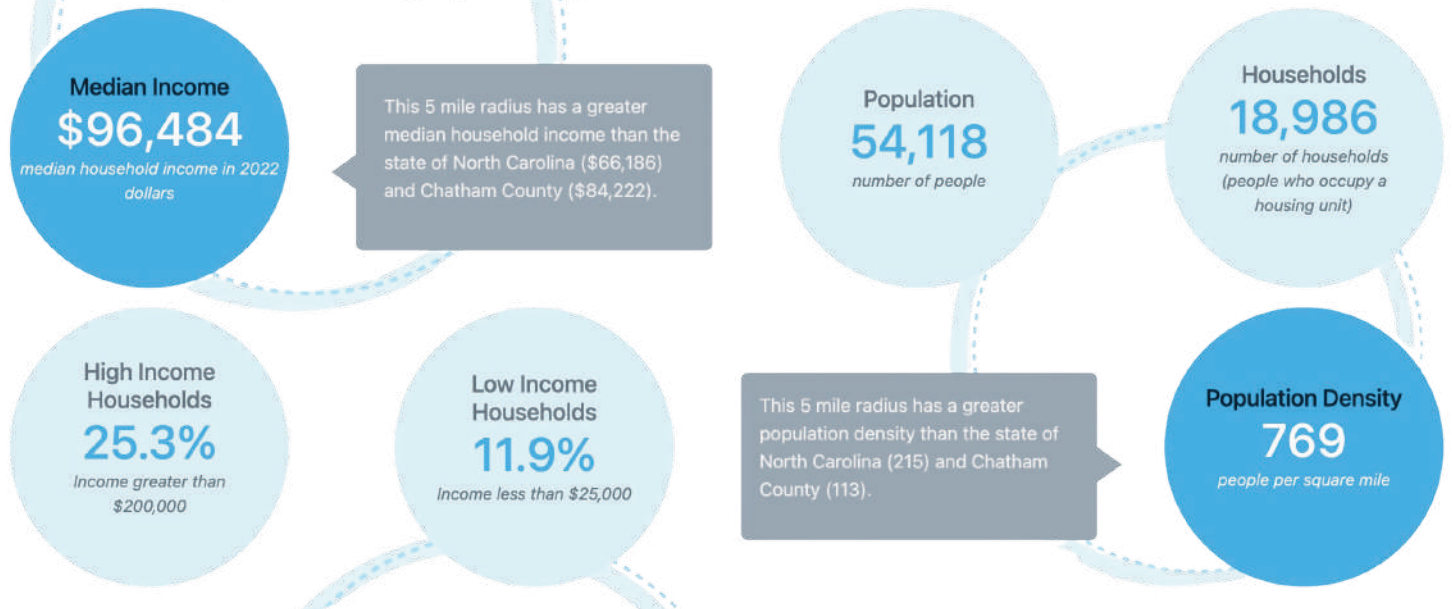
Median Income
$96,484
median household income in 2022 dollars

This 5 mile radius has a greater median household income than the state of North Carolina ($66,186) and Chatham County ($84,222).

Population
54,118
number of people

Households
18,986
number of households (people who occupy a housing unit)

High Income Households
25.3%
Income greater than $200,000

Low Income Households
11.9%
Income less than $25,000

This 5 mile radius has a greater population density than the state of North Carolina (215) and Chatham County (113).

Population Density
769
people per square mile